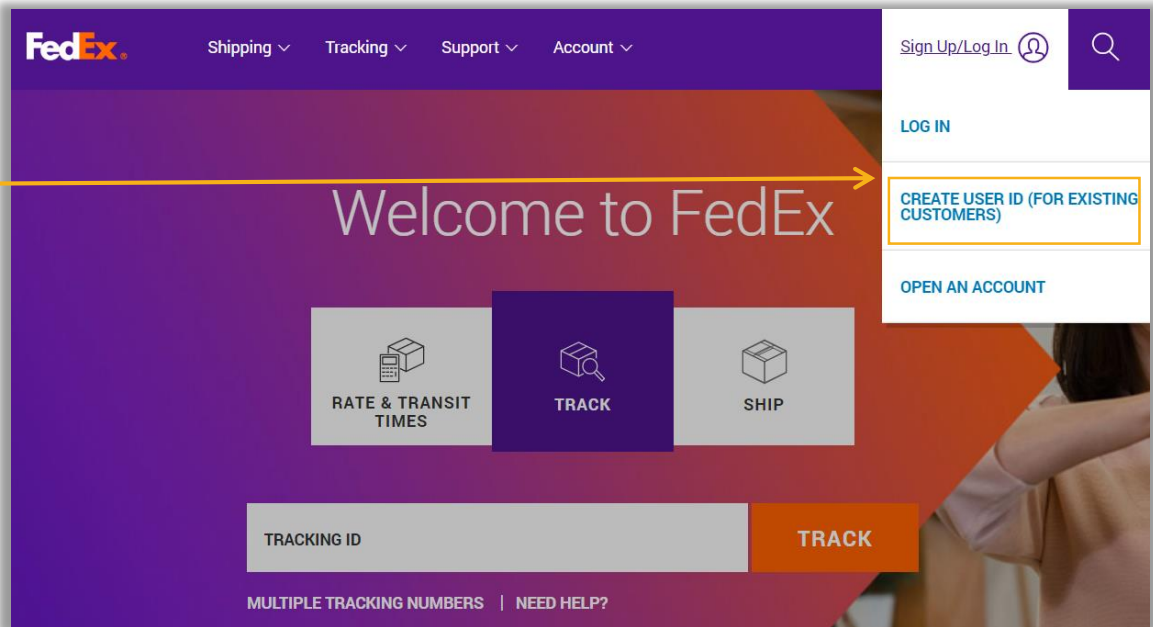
FedEx. Shipping Tracking Support Account

Sign Up/Log In

LOG IN

CREATE USER ID (FOR EXISTING CUSTOMERS)

OPEN AN ACCOUNT

Welcome to FedEx

RATE & TRANSIT TIMES

TRACK

SHIP

TRACKING ID

TRACK

MULTIPLE TRACKING NUMBERS | NEED HELP?